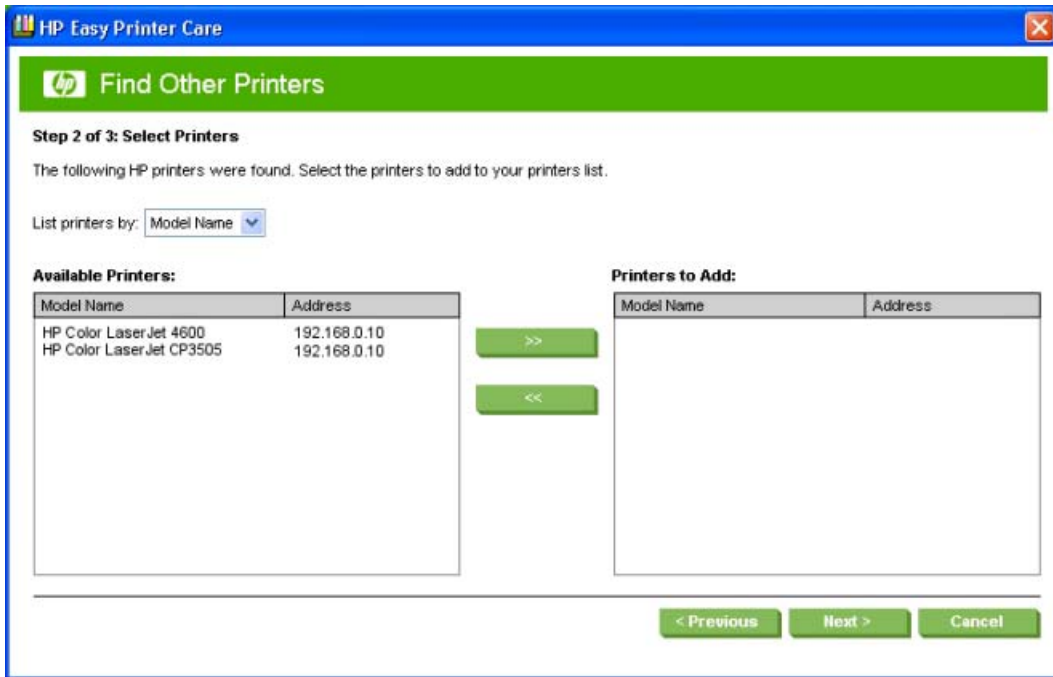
HP Easy Printer Care

Find Other Printers

Step 2 of 3: Select Printers

The following HP printers were found. Select the printers to add to your printers list.

List printers by: Model Name

Available Printers:

| Model Name | Address |
|---|---|
| HP Color LaserJet 4600 | 192.168.0.10 |
| HP Color LaserJet CP3505 | 192.168.0.10 |

>>

<<

Printers to Add:

| Model Name | Address |
|---|---|

< Previous

Next >

Cancel